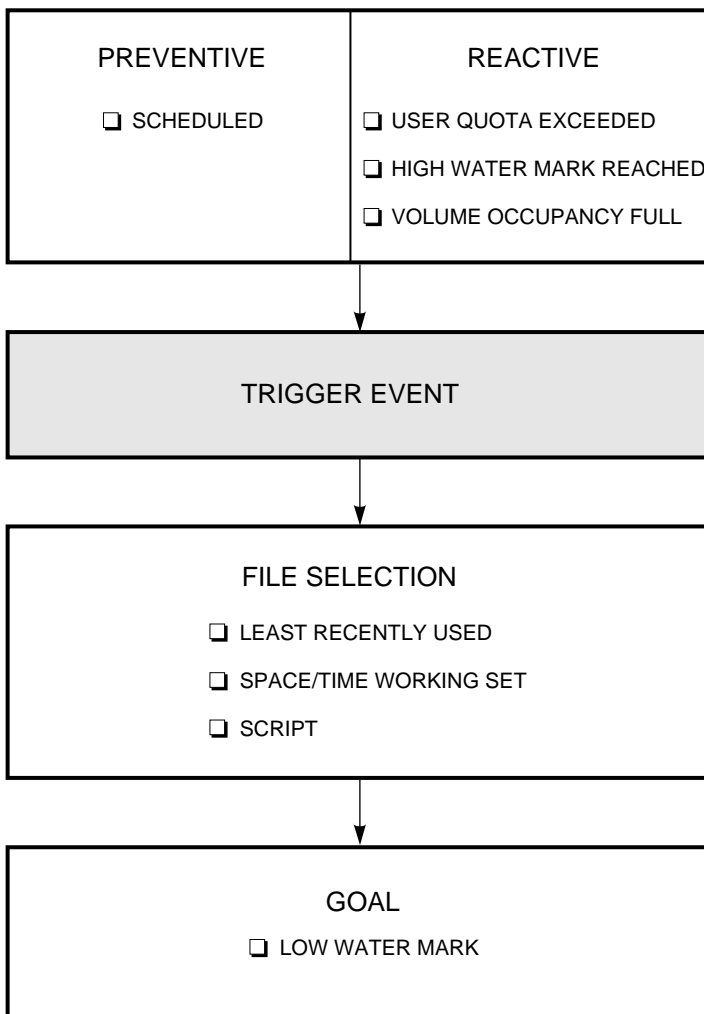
PREVENTIVE

❑ SCHEDULED

REACTIVE

❑ USER QUOTA EXCEEDED

❑ HIGH WATER MARK REACHED

❑ VOLUME OCCUPANCY FULL

TRIGGER EVENT

FILE SELECTION

❑ LEAST RECENTLY USED

❑ SPACE/TIME WORKING SET

❑ SCRIPT

GOAL

❑ LOW WATER MARK